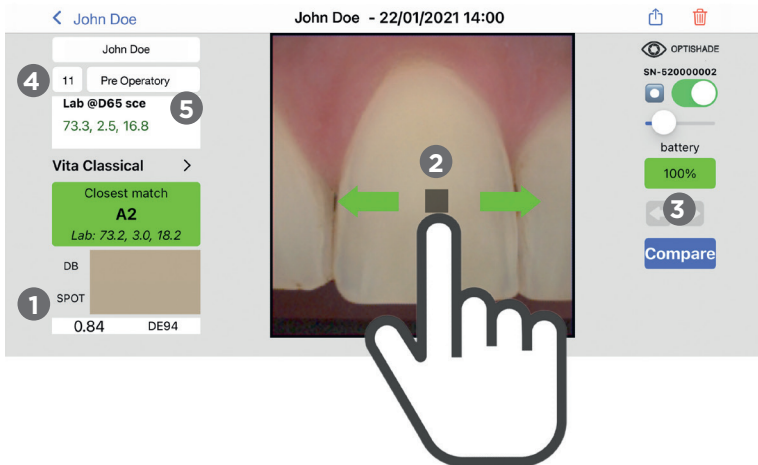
< John Doe

John Doe - 22/01/2021 14:00

John Doe

4

11

Pre Operatory

Lab @D65 sce

5

73.3, 2.5, 16.8

Vita Classical >

Closest match

A2

Lab: 73.2, 3.0, 18.2

DB

SPOT

1

0.84

DE94

2

OPTISHADE

SN-520000002

battery

100%

3

Compare